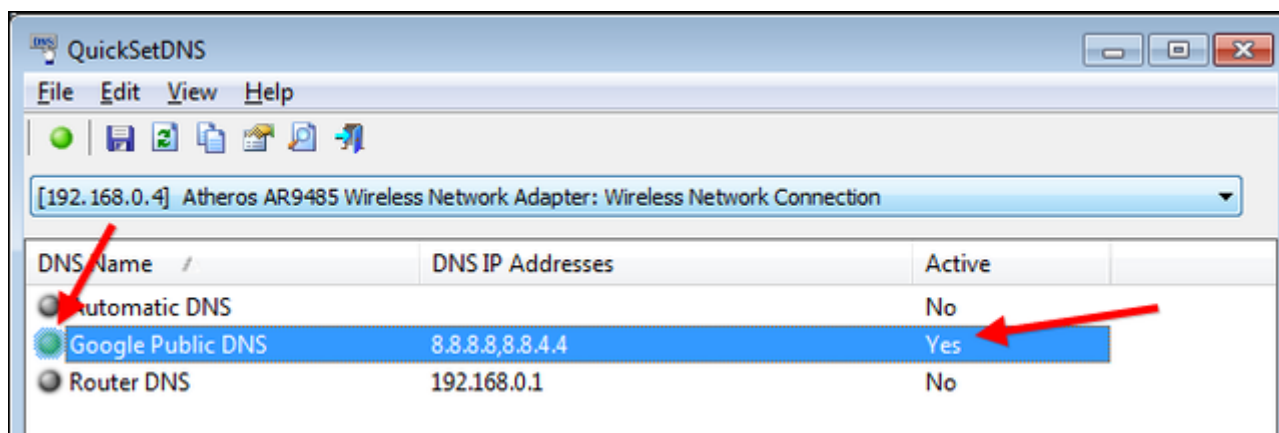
QuickSetDNS

File Edit View Help

[192.168.0.4] Atheros AR9485 Wireless Network Adapter: Wireless Network Connection

| DNS Name | DNS IP Addresses | Active |
|---|---|---|
| Automatic DNS | | No |
| Google Public DNS | 8.8.8.8,8.8.4.4 | Yes |
| Router DNS | 192.168.0.1 | No |